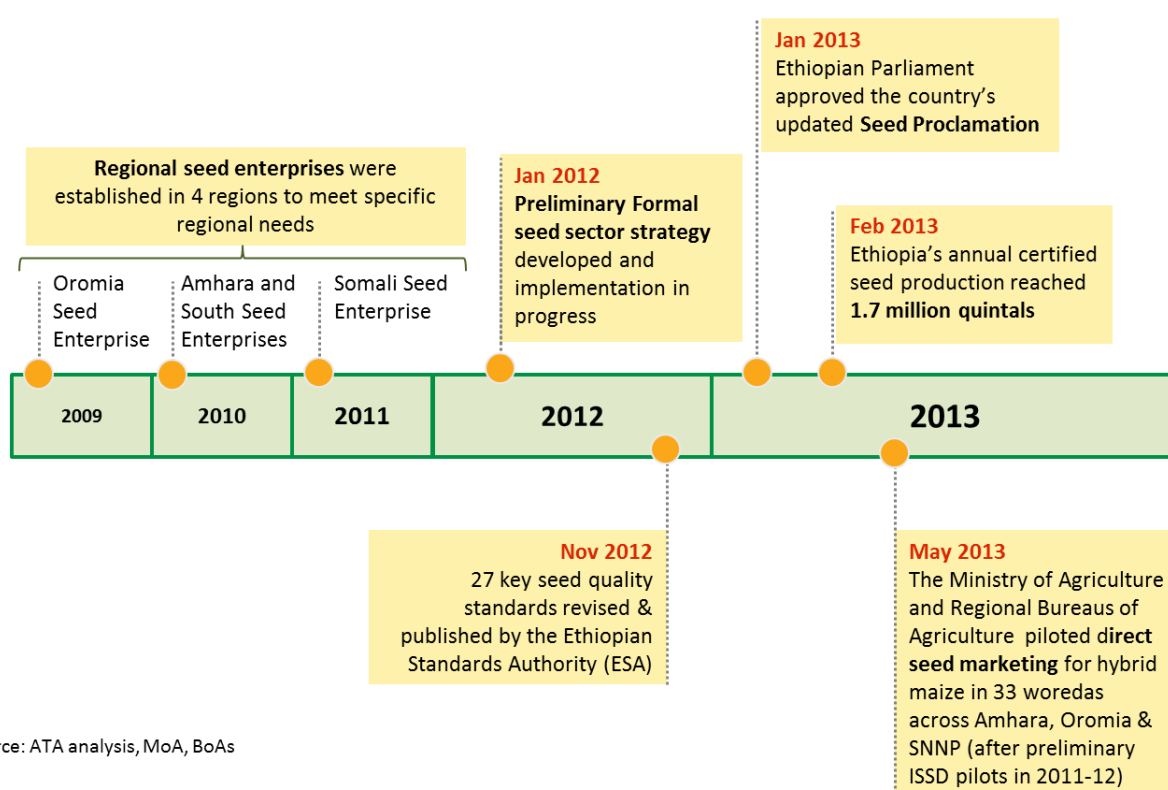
Jan 2013
Ethiopian Parliament approved the country's updated Seed Proclamation

Regional seed enterprises were established in 4 regions to meet specific regional needs

Oromia Seed Enterprise

Amhara and South Seed Enterprises

Somali Seed Enterprise

Jan 2012
Preliminary Formal seed sector strategy developed and implementation in progress

Feb 2013
Ethiopia's annual certified seed production reached 1.7 million quintals

2009

2010

2011

2012

2013

Nov 2012
27 key seed quality standards revised & published by the Ethiopian Standards Authority (ESA)

May 2013
The Ministry of Agriculture and Regional Bureaus of Agriculture piloted direct seed marketing for hybrid maize in 33 woredas across Amhara, Oromia & SNNP (after preliminary ISSD pilots in 2011-12)

rce: ATA analysis, MoA, BoAs